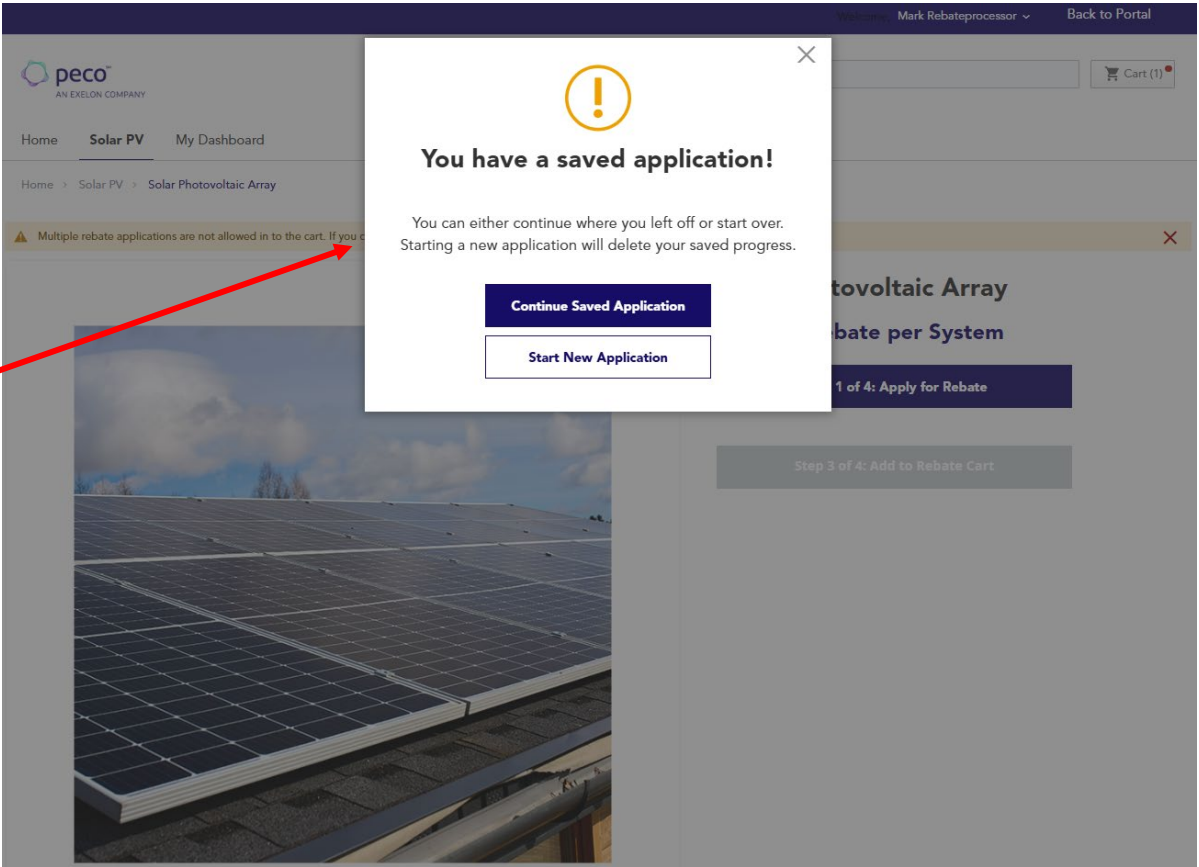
Welcome, Mark Rebateprocessor
Back to Portal

peco
AN EXELON COMPANY

Cart (1)

Home
Solar PV
My Dashboard

Home > Solar PV > Solar Photovoltaic Array

Multiple rebate applications are not allowed in to the cart. If you c

tovoltaic Array
bate per System
1 of 4: Apply for Rebate
Step 3 of 4: Add to Rebate Cart

You have a saved application!

You can either continue where you left off or start over. Starting a new application will delete your saved progress.

Continue Saved Application
Start New Application